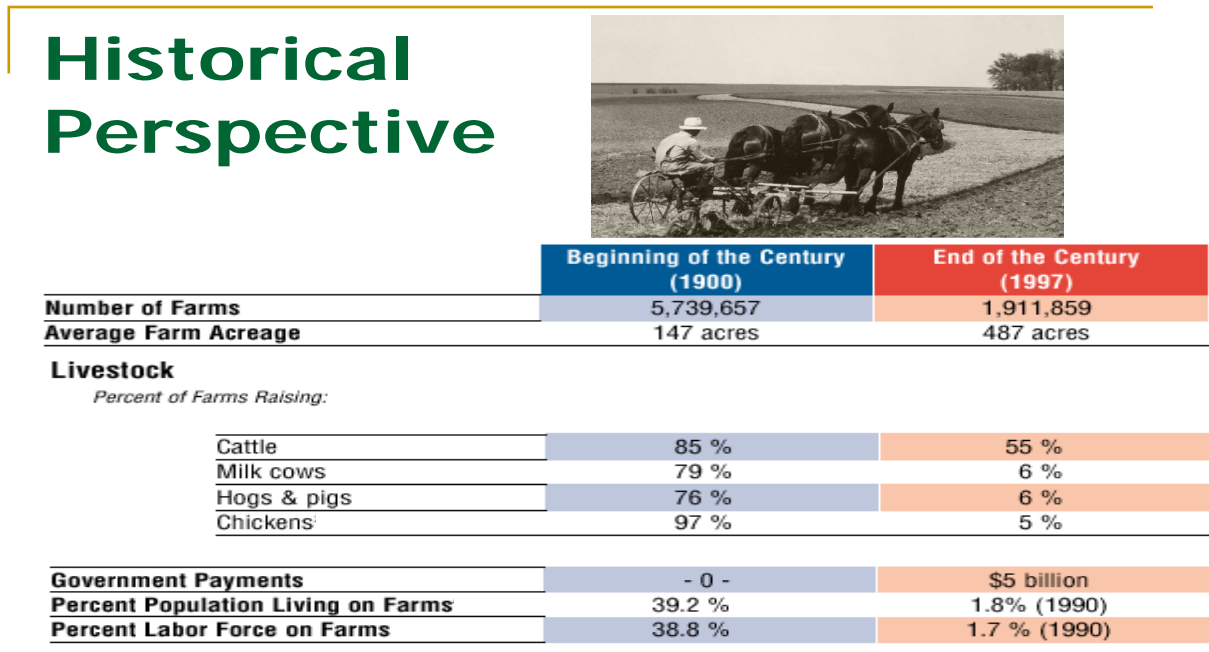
Historical Perspective

| | Beginning of the Century (1900) | End of the Century (1997) |
|---|---|---|
| Number of Farms | 5,739,657 | 1,911,859 |
| Average Farm Acreage | 147 acres | 487 acres |

Livestock

Percent of Farms Raising:

| | | |
|---|---|---|
| Cattle | 85 % | 55 % |
| Milk cows | 79 % | 6 % |
| Hogs & pigs | 76 % | 6 % |
| Chickens | 97 % | 5 % |

| | | |
|---|---|---|
| Government Payments | - 0 - | \$5 billion |
| Percent Population Living on Farms | 39.2 % | 1.8% (1990) |
| Percent Labor Force on Farms | 38.8 % | 1.7 % (1990) |